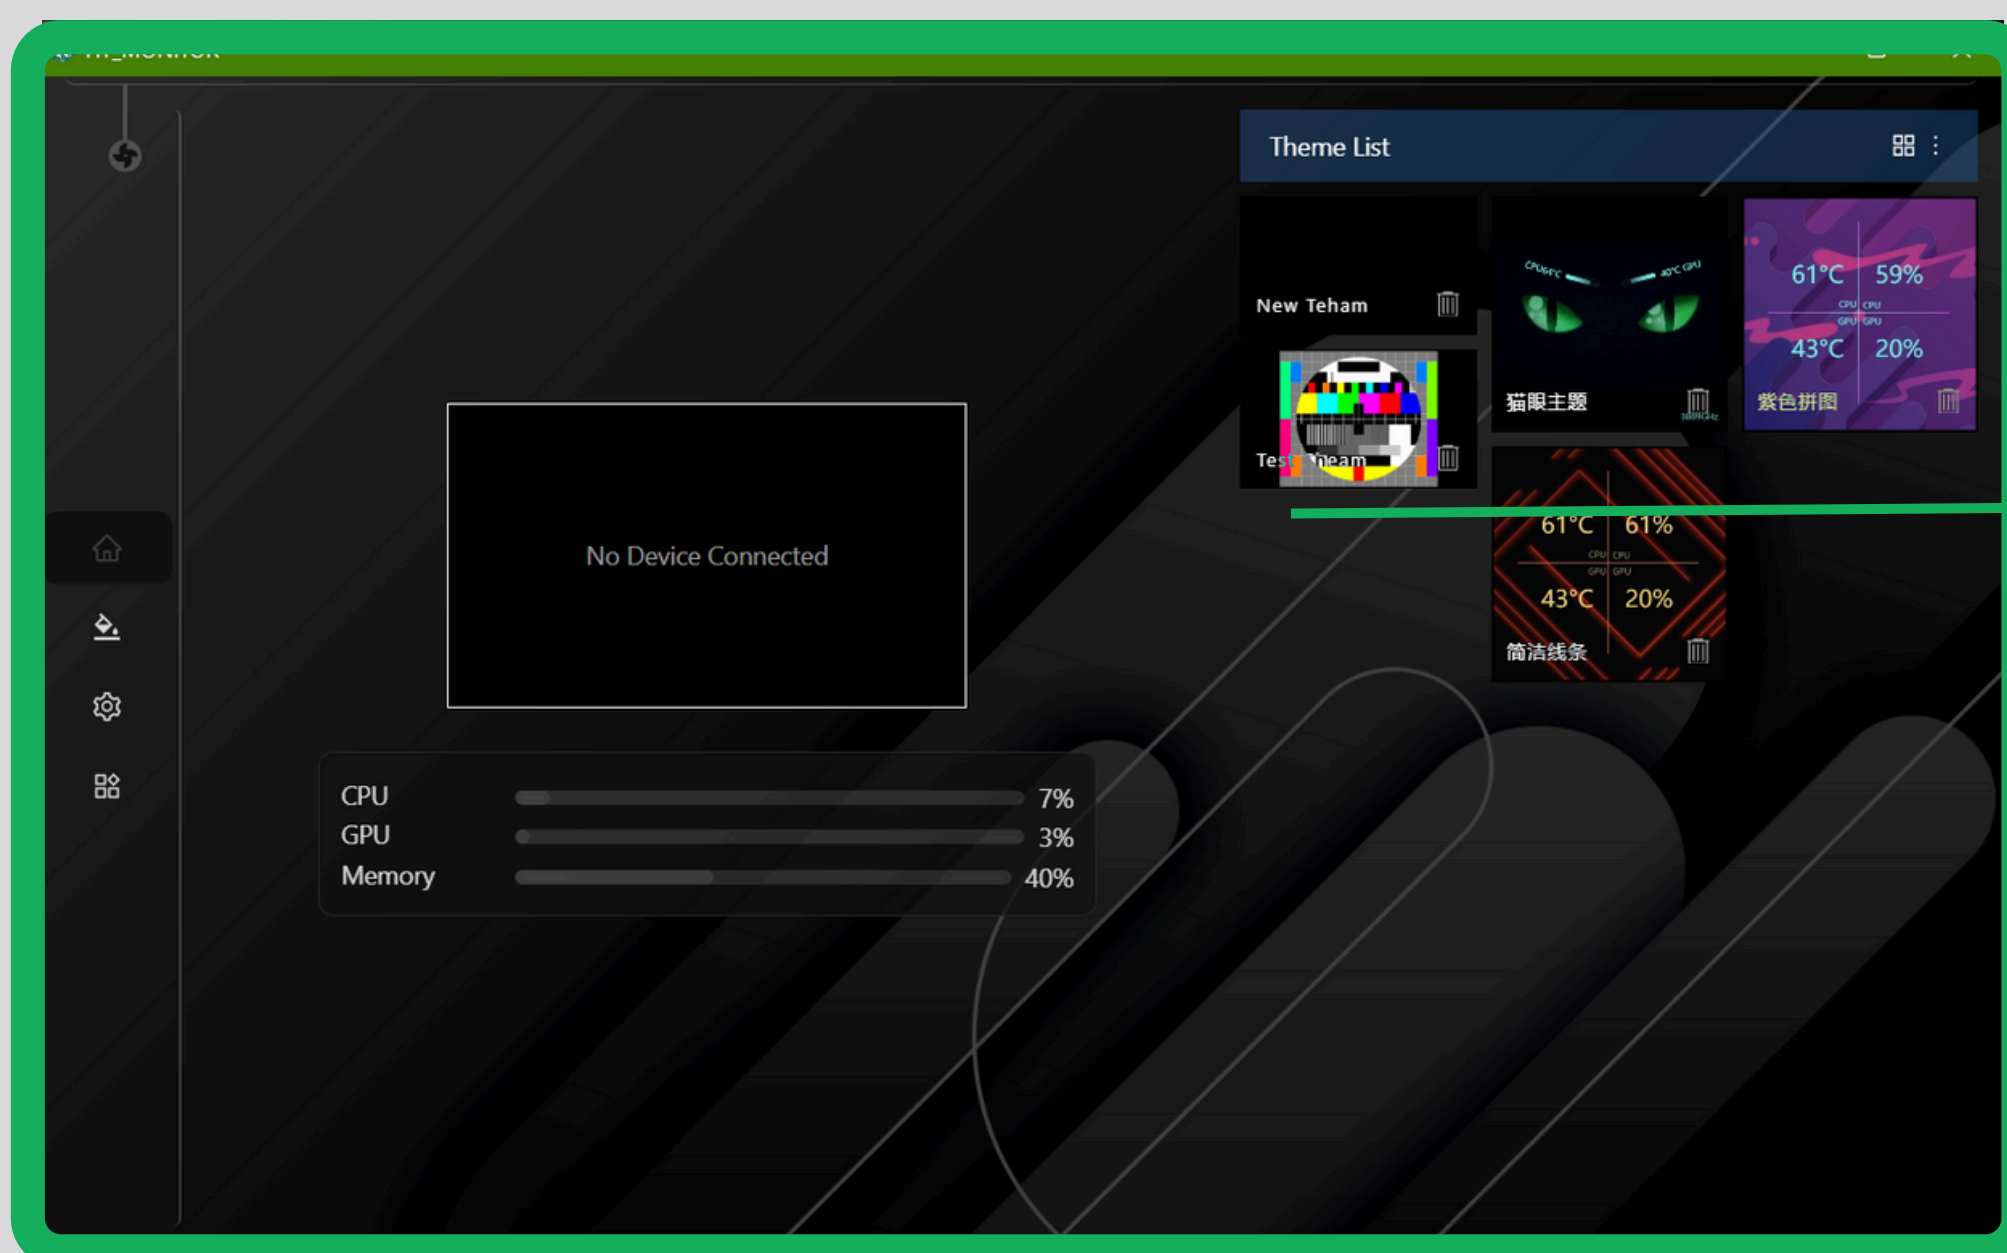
Theme List

New Teham

Test Theam

CPU 66°C 40°C GPU

猫眼主题

61°C 59%
CPU CPU
GPU GPU
43°C 20%

紫色拼图

61°C 61%
CPU CPU
GPU GPU
43°C 20%

简洁线条

No Device Connected

| CPU | 7% |
|---|---|
| GPU | 3% |
| Memory | 40% |